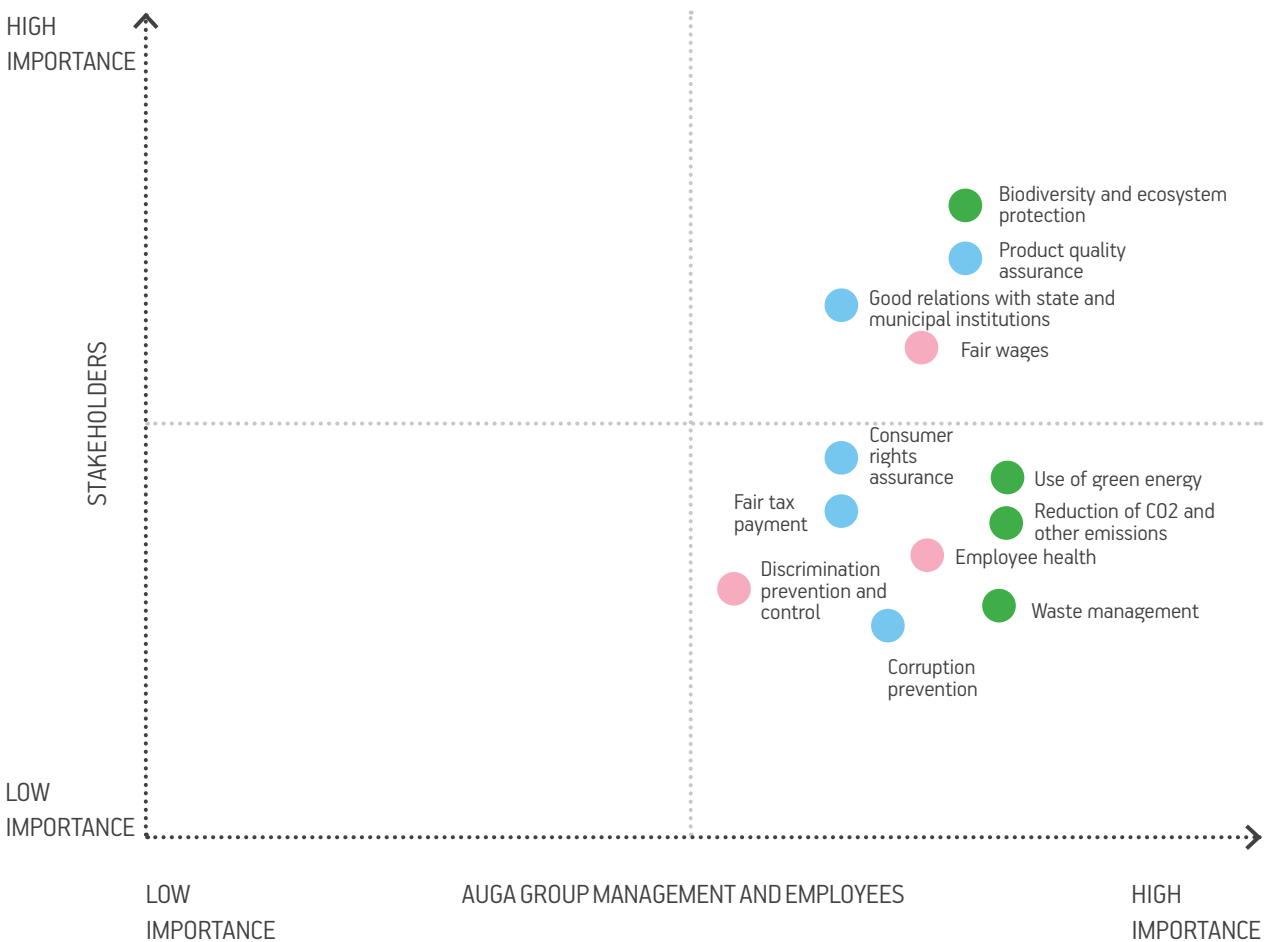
HIGH IMPORTANCE

STAKEHOLDERS

LOW IMPORTANCE

Biodiversity and ecosystem protection

Product quality assurance

Good relations with state and municipal institutions

Fair wages

Consumer rights assurance

Use of green energy

Fair tax payment

Reduction of CO2 and other emissions

Employee health

Discrimination prevention and control

Waste management

Corruption prevention

LOW IMPORTANCE

AUGA GROUP MANAGEMENT AND EMPLOYEES

HIGH IMPORTANCE